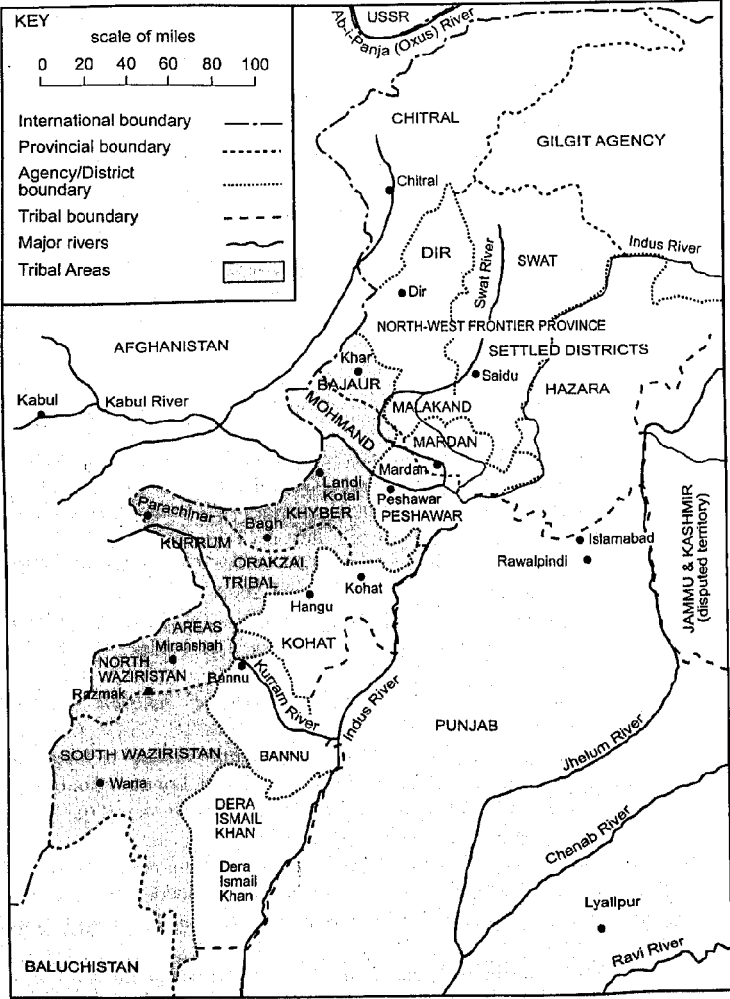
KEY
scale of miles
0 20 40 60 80 100

International boundary
Provincial boundary
Agency/District boundary
Tribal boundary
Major rivers
Tribal Areas

USSR
Ab-i-Panja (Oxus) River
CHITRAL
GILGIT AGENCY
Chitral
DIR
Swat River
SWAT
Indus River
Dir
NORTH-WEST FRONTIER PROVINCE
SETTLED DISTRICTS
AFGHANISTAN
Khar
BAJAUR
Saidu
HAZARA
Kabul
Kabul River
MOHMAND
MALAKAND
MARDAN
Mardan
Landi Kotal
Peshawar
PESHAWAR
Parachinar
Bagh
KHYBER
KURRUM
ORAKZAI
Islamabad
Rawalpindi
JAMMU & KASHMIR (disputed territory)
TRIBAL
Kohat
Hangu
AREAS
KOHAT
Miranshah
NORTH WAZIRISTAN
Bannu
Razmak
Kurram River
Indus River
PUNJAB
SOUTH WAZIRISTAN
BANNU
Jhelum River
Wana
DERA ISMAIL KHAN
Dera Ismail Khan
Chenab River
Lyallpur
BALUCHISTAN
Ravi River